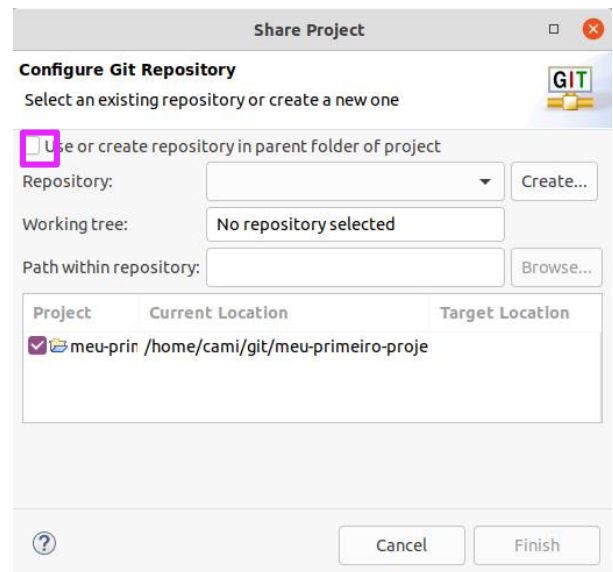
Share Project

Configure Git Repository

Select an existing repository or create a new one

GIT

Use or create repository in parent folder of project

Repository:

Create...

Working tree:

No repository selected

Path within repository:

Browse...

| Project | Current Location | Target Location |
|---|---|---|
| meu-prin | /home/cami/git/meu-primeiro-proje | |

?

Cancel

Finish